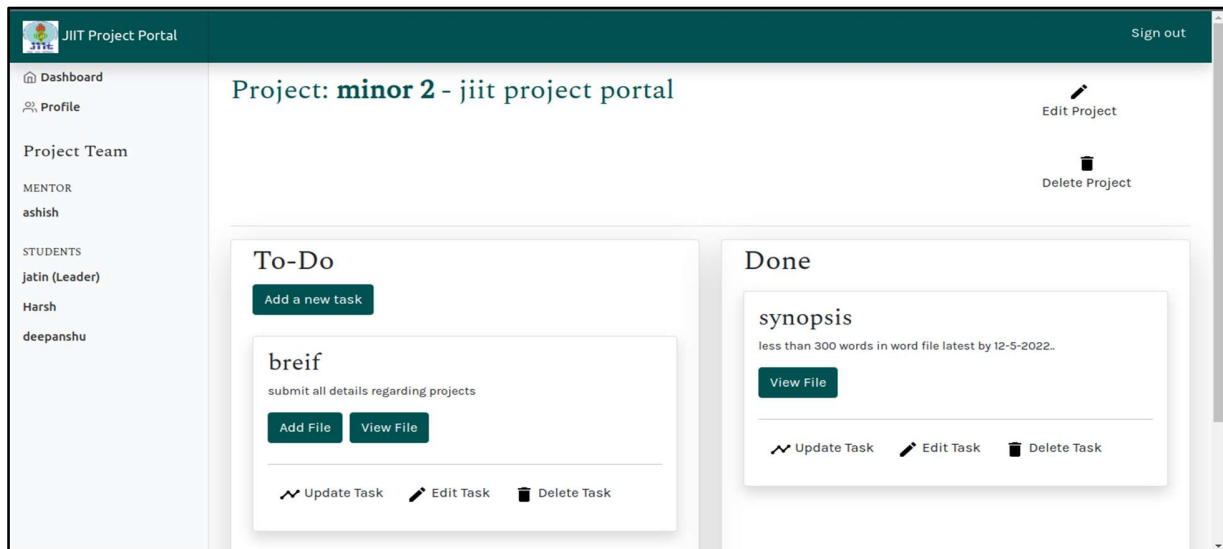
JIIT JIIT Project Portal

Sign out

Dashboard

Profile

Project Team

MENTOR

ashish

STUDENTS

jatin (Leader)

Harsh

deepanshu

Project: **minor 2** - jiit project portal

Edit Project

Delete Project

To-Do

Add a new task

breif

submit all details regarding projects

Add File

View File

Update Task

Edit Task

Delete Task

Done

synopsis

less than 300 words in word file latest by 12-5-2022..

View File

Update Task

Edit Task

Delete Task